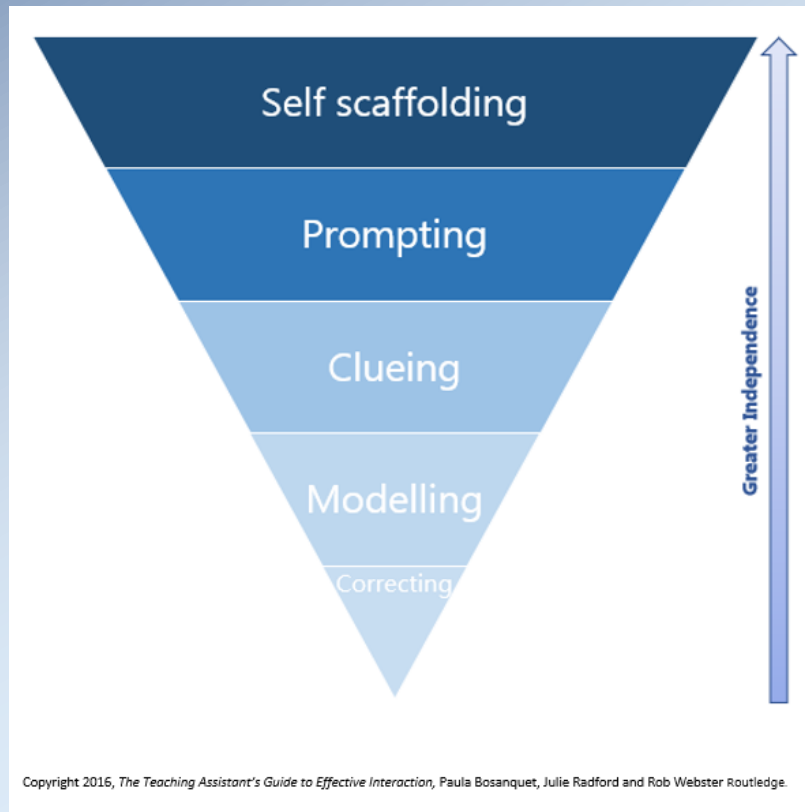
Self scaffolding

Prompting

Clueing

Modelling

Correcting

Greater Independence

Copyright 2016, *The Teaching Assistant's Guide to Effective Interaction,* Paula Bosanquet, Julie Radford and Rob Webster Routledge.